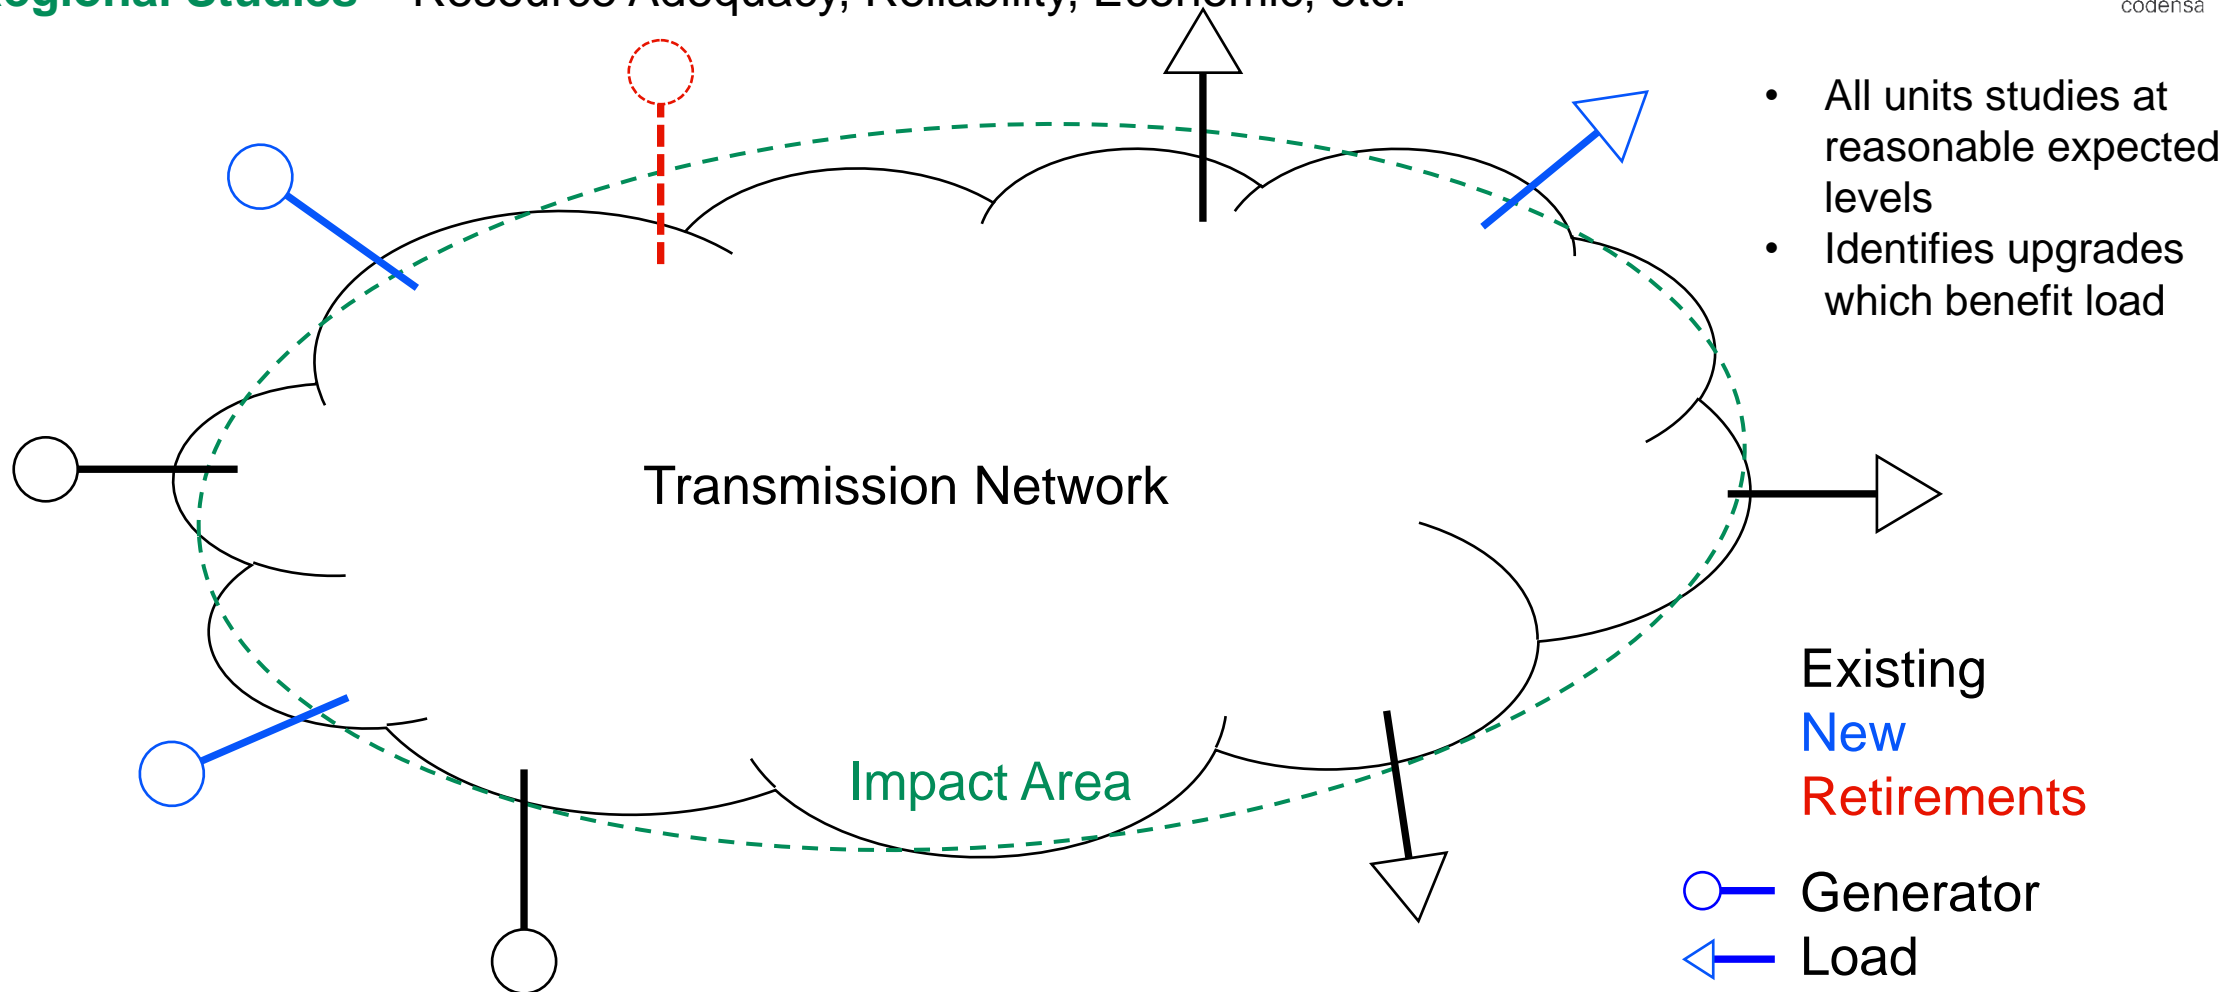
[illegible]gional Studies – Resource Adequacy, Reliability, Economic, etc.

codensa

- All units studies at reasonable expected levels
- Identifies upgrades which benefit load

Transmission Network

Impact Area

Existing
New
Retirements

Generator
Load